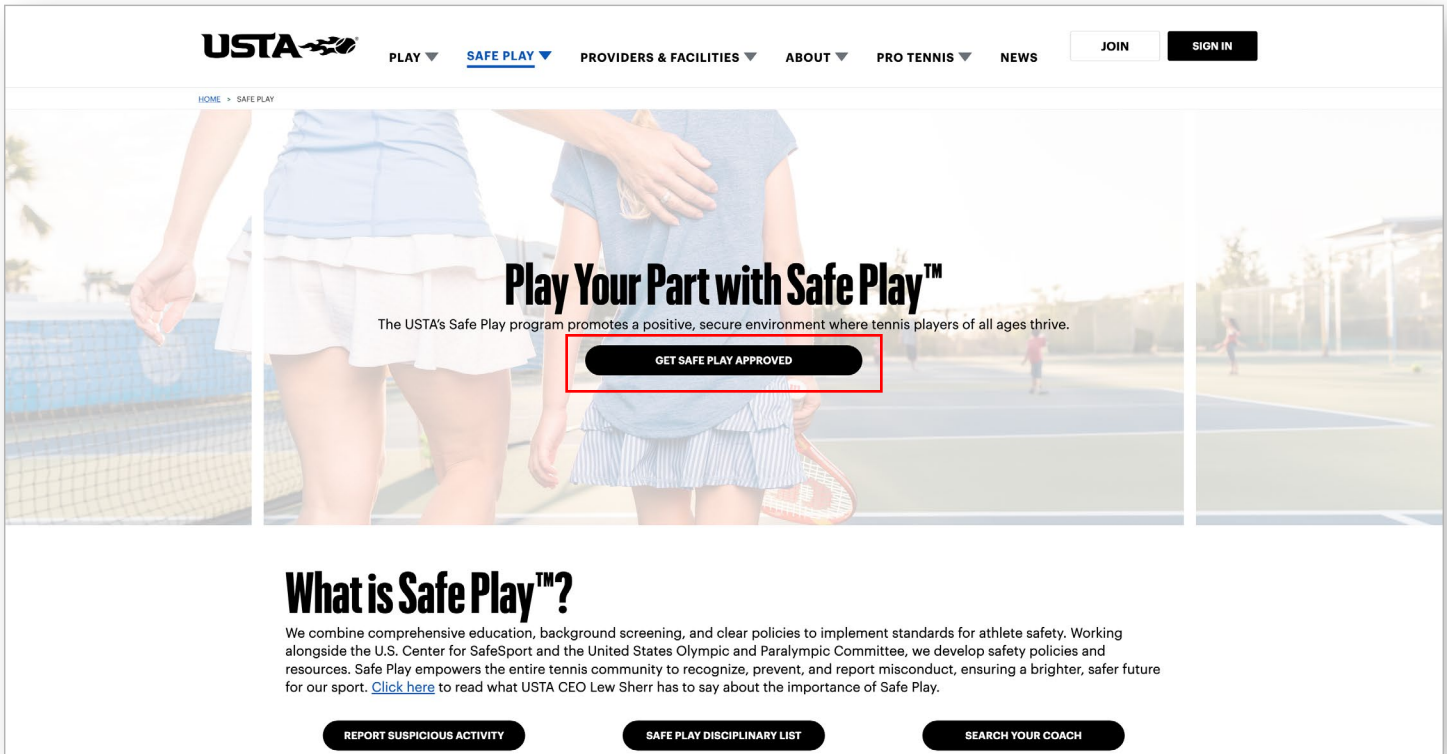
USTA

PLAY SAFE PLAY PROVIDERS & FACILITIES ABOUT PRO TENNIS NEWS

JOIN SIGN IN

HOME > SAFE PLAY

Play Your Part with Safe Play™

The USTA's Safe Play program promotes a positive, secure environment where tennis players of all ages thrive.

GET SAFE PLAY APPROVED

What is Safe Play™?

We combine comprehensive education, background screening, and clear policies to implement standards for athlete safety. Working alongside the U.S. Center for SafeSport and the United States Olympic and Paralympic Committee, we develop safety policies and resources. Safe Play empowers the entire tennis community to recognize, prevent, and report misconduct, ensuring a brighter, safer future for our sport. Click here to read what USTA CEO Lew Sherr has to say about the importance of Safe Play.

REPORT SUSPICIOUS ACTIVITY

SAFE PLAY DISCIPLINARY LIST

SEARCH YOUR COACH